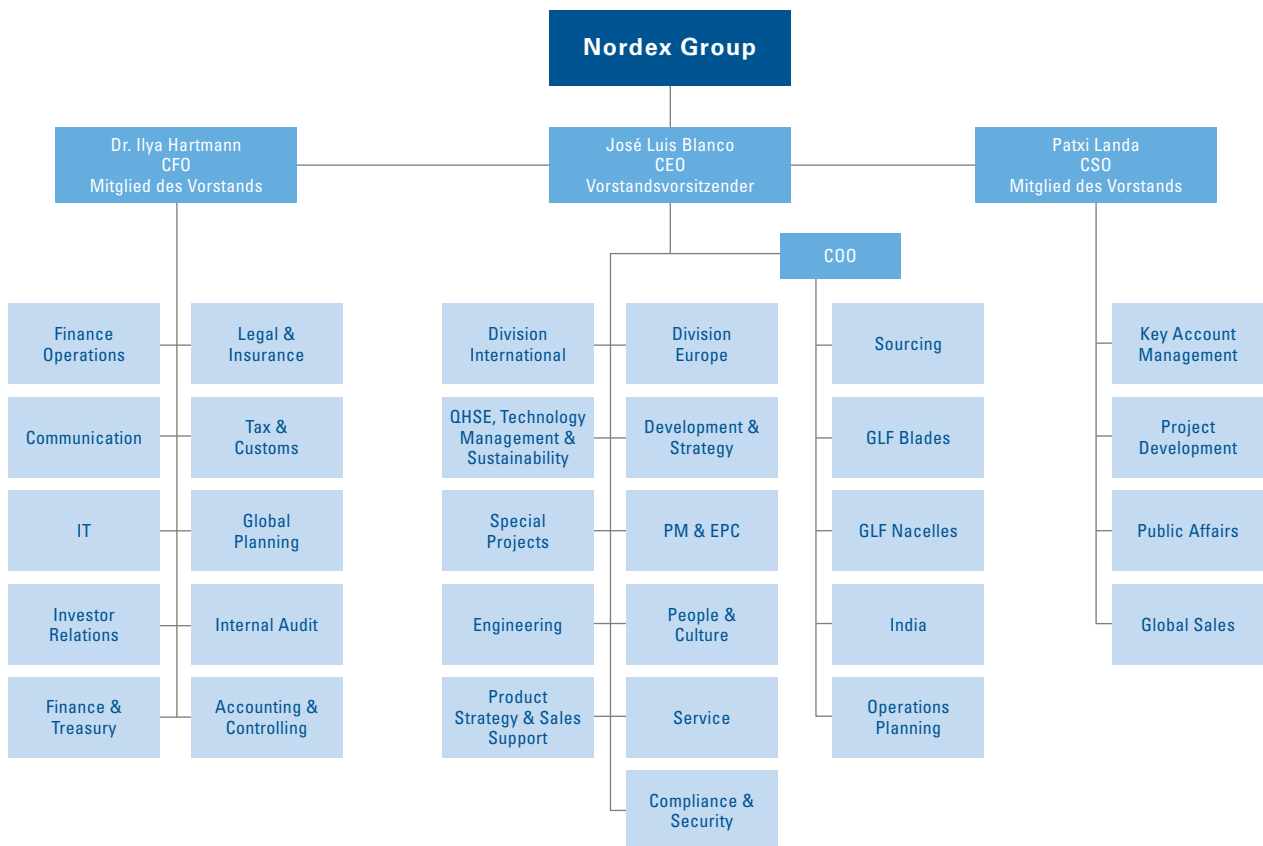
Nordex Group

Dr. Ilya Hartmann
CFO
Mitglied des Vorstands

José Luis Blanco
CEO
Vorstandsvorsitzender

Patxi Landa
CSO
Mitglied des Vorstands

COO

Finance Operations

Legal & Insurance

Communication

Tax & Customs

IT

Global Planning

Investor Relations

Internal Audit

Finance & Treasury

Accounting & Controlling

Division International

Division Europe

QHSE, Technology Management & Sustainability

Development & Strategy

Special Projects

PM & EPC

Engineering

People & Culture

Product Strategy & Sales Support

Service

Compliance & Security

Sourcing

GLF Blades

GLF Nacelles

India

Operations Planning

Key Account Management

Project Development

Public Affairs

Global Sales